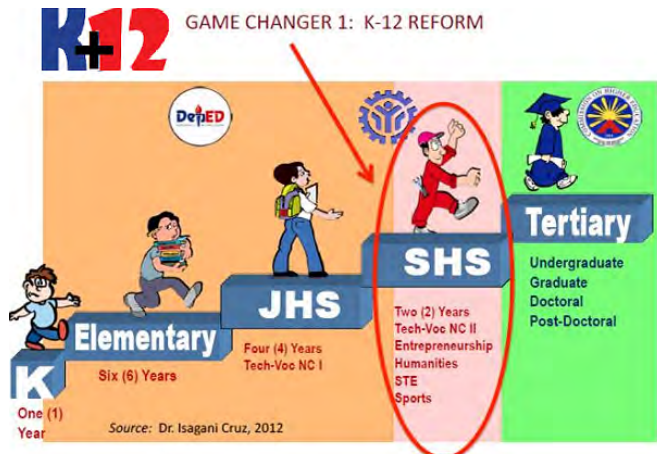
K+12

GAME CHANGER 1: K-12 REFORM

DepED

K

One (1) Year

Elementary

Six (6) Years

JHS

Four (4) Years
Tech-Voc NC I

SHS

Two (2) Years
Tech-Voc NC II
Entrepreneurship
Humanities
STE
Sports

Tertiary

Undergraduate
Graduate
Doctoral
Post-Doctoral

Source: Dr. Isagani Cruz, 2012